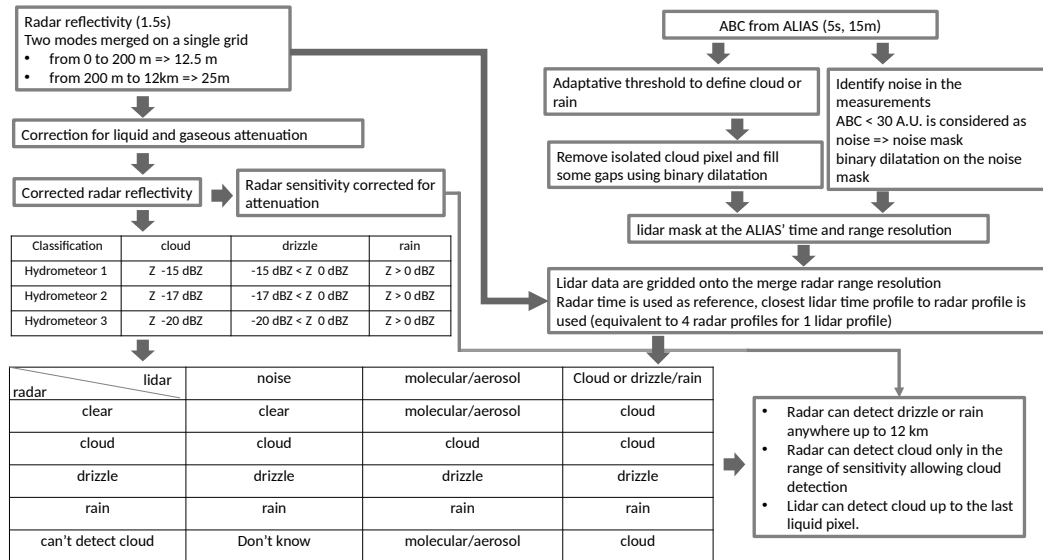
Radar reflectivity (1.5s)
Two modes merged on a single grid
- from 0 to 200 m => 12.5 m
- from 200 m to 12km => 25m

Correction for liquid and gaseous attenuation

Corrected radar reflectivity

Radar sensitivity corrected for attenuation

| Classification | cloud | drizzle | rain |
|---|---|---|---|
| Hydrometeor 1 | Z -15 dBZ | -15 dBZ < Z 0 dBZ | Z > 0 dBZ |
| Hydrometeor 2 | Z -17 dBZ | -17 dBZ < Z 0 dBZ | Z > 0 dBZ |
| Hydrometeor 3 | Z -20 dBZ | -20 dBZ < Z 0 dBZ | Z > 0 dBZ |

ABC from ALIAS (5s, 15m)

Adaptative threshold to define cloud or rain

Identify noise in the measurements
ABC < 30 A.U. is considered as noise => noise mask
binary dilatation on the noise mask

Remove isolated cloud pixel and fill some gaps using binary dilatation

lidar mask at the ALIAS' time and range resolution

Lidar data are gridded onto the merge radar range resolution
Radar time is used as reference, closest lidar time profile to radar profile is used (equivalent to 4 radar profiles for 1 lidar profile)

| lidar / radar | noise | molecular/aerosol | Cloud or drizzle/rain |
|---|---|---|---|
| clear | clear | molecular/aerosol | cloud |
| cloud | cloud | cloud | cloud |
| drizzle | drizzle | drizzle | drizzle |
| rain | rain | rain | rain |
| can't detect cloud | Don't know | molecular/aerosol | cloud |

- Radar can detect drizzle or rain anywhere up to 12 km
- Radar can detect cloud only in the range of sensitivity allowing cloud detection
- Lidar can detect cloud up to the last liquid pixel.